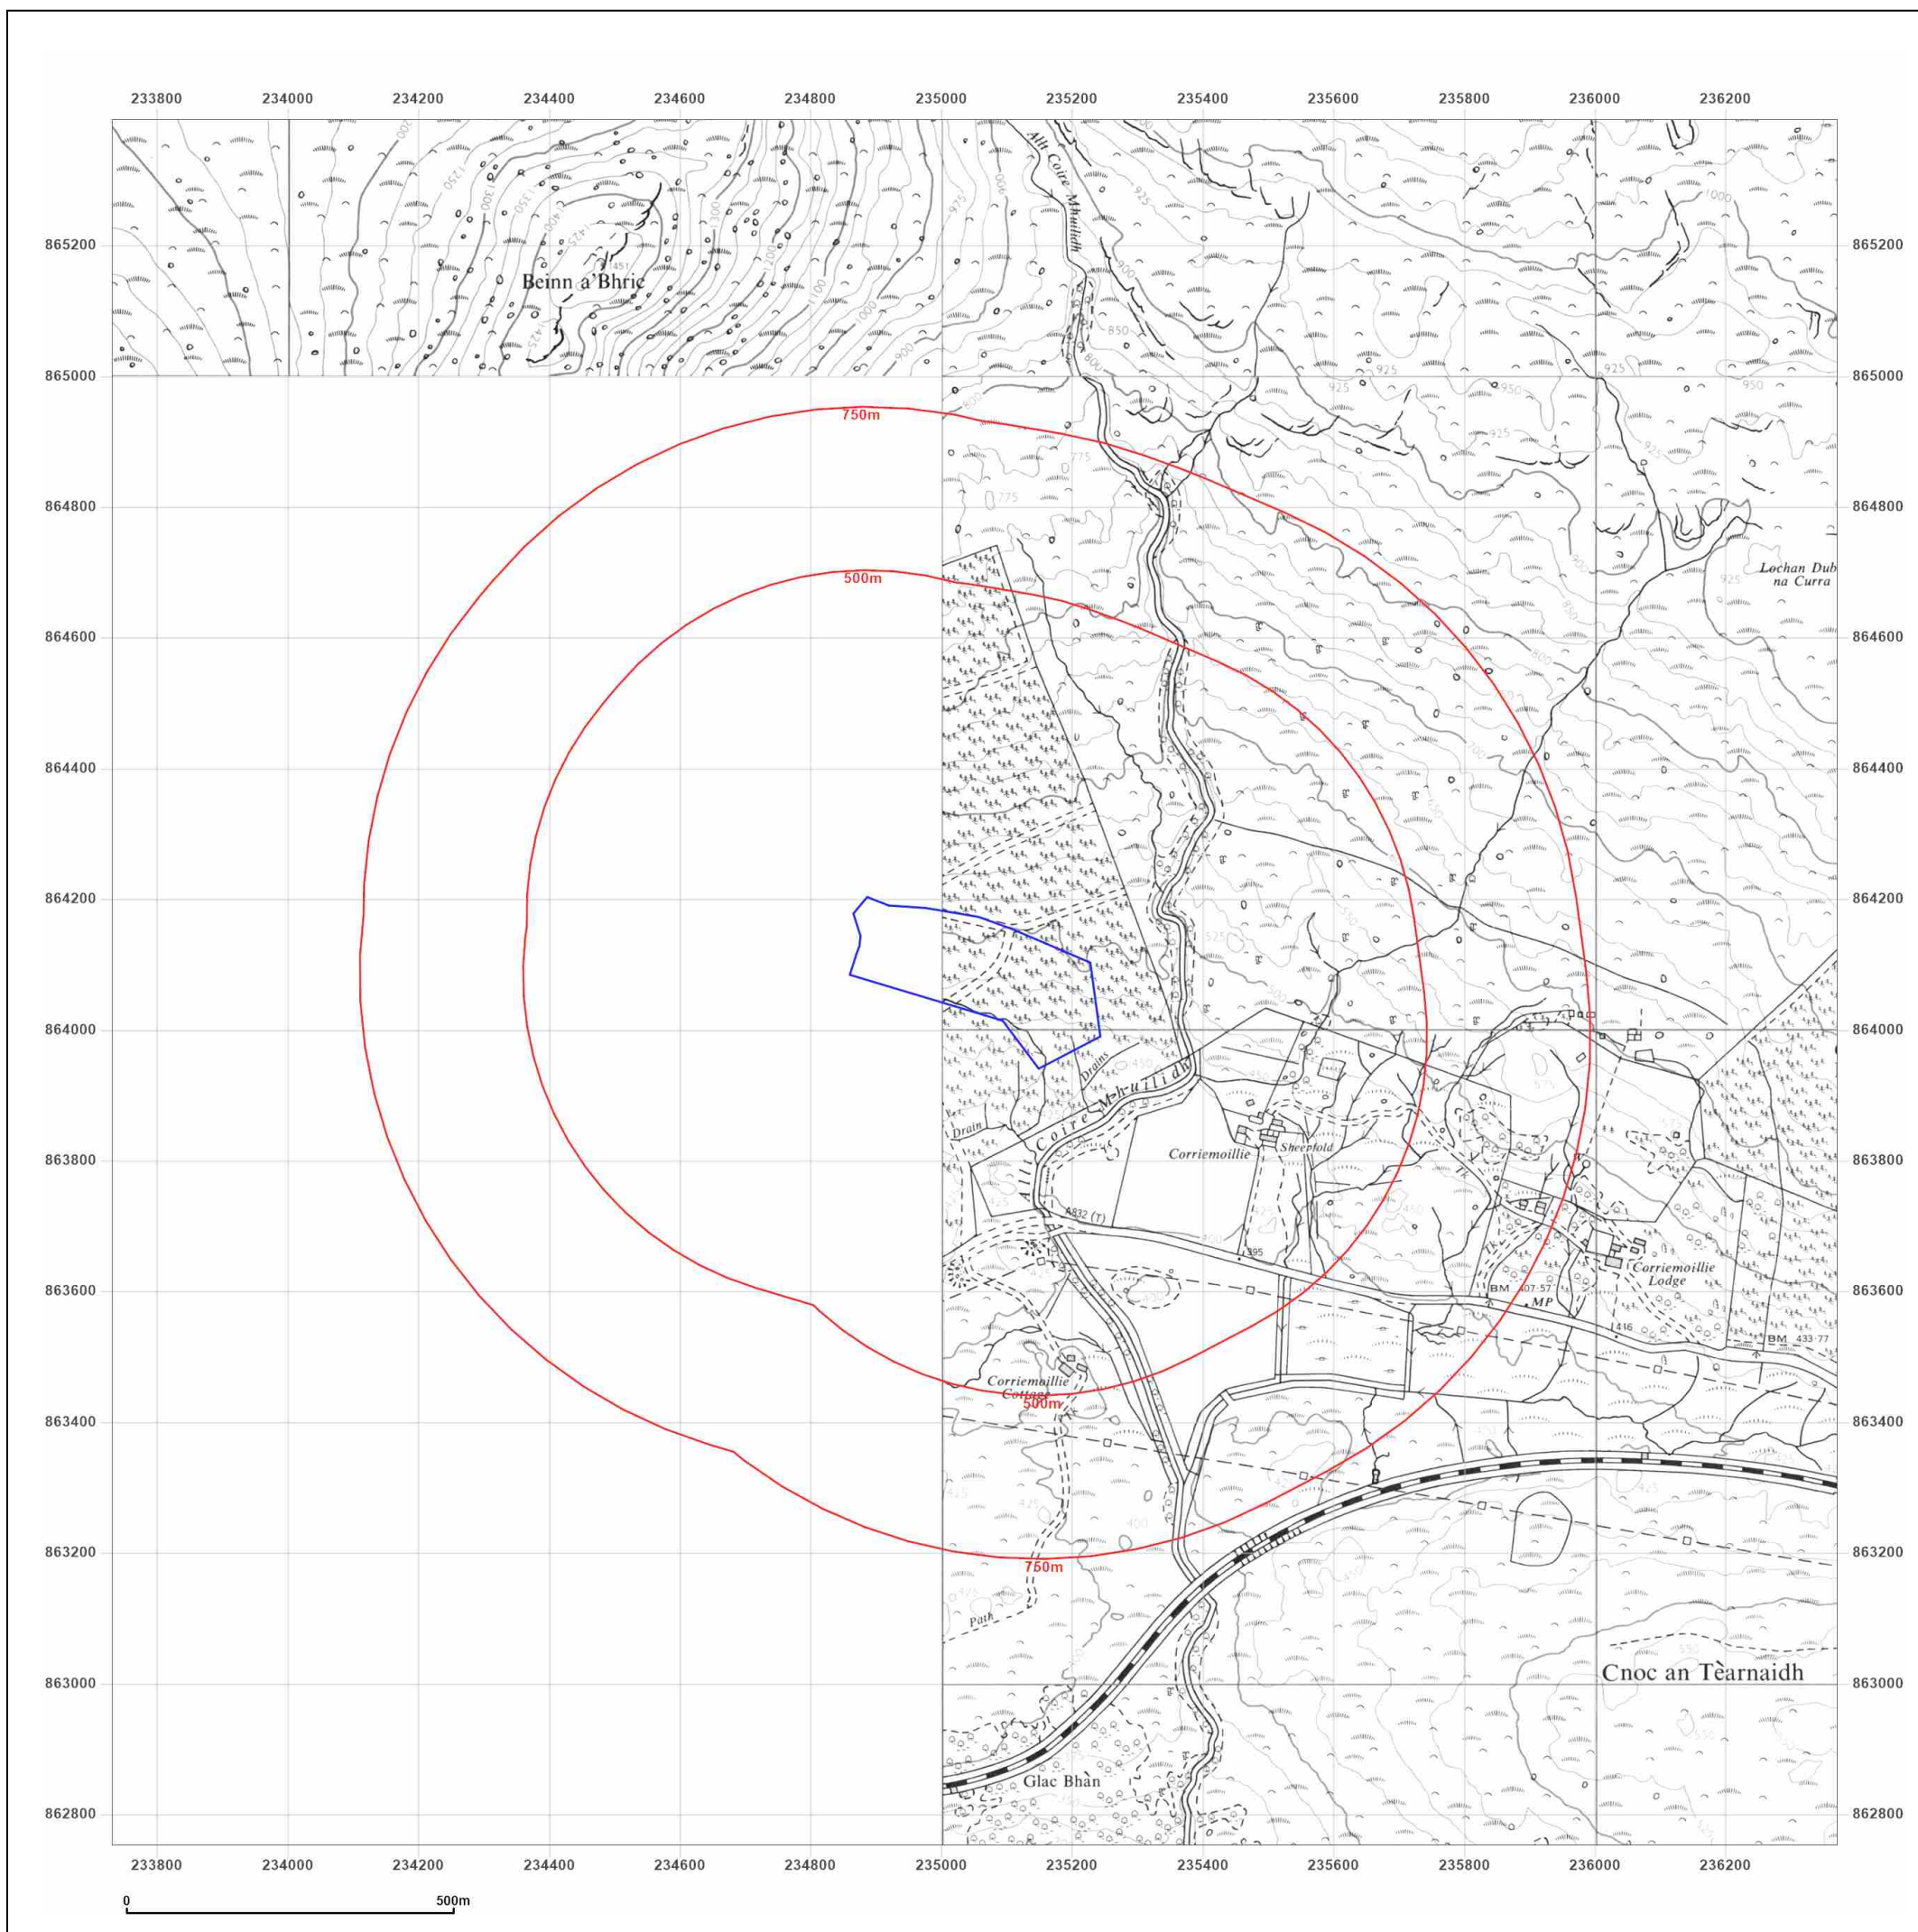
233800 234000 234200 234400 234600 234800 235000 235200 235400 235600 235800 236000 236200

865200
865000
864800
864600
864400
864200
864000
863800
863600
863400
863200
863000
862800

Beinn a'Bhric
1451
Allt Coire Mhuillidh
750m
500m
Lochan Dubh na Curra
Allt Coire Mhuillidh
Drains
Drain
Corriemoillie
Sheepfold
A832 (T)
395
BM 407·57
MP
Corriemoillie Lodge
416
BM 433·77
Corriemoillie Cottage
500m
750m
Path
Cnoc an Tèarnaidh
Glac Bhàn
925
950
1000
850
800
775
525
500
450
425
400
575

233800 234000 234200 234400 234600 234800 235000 235200 235400 235600 235800 236000 236200

0
500m